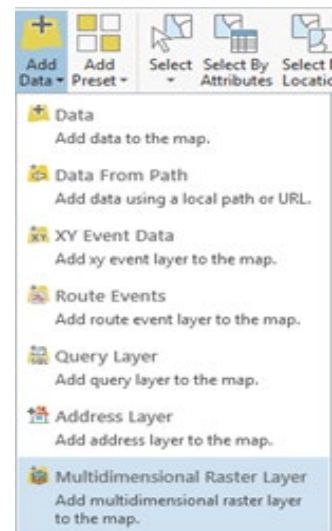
Add Data ▾

Add Preset ▾

Select ▾

Select By Attributes

Select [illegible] Locatio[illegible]

Data
Add data to the map.

Data From Path
Add data using a local path or URL.

XY Event Data
Add xy event layer to the map.

Route Events
Add route event layer to the map.

Query Layer
Add query layer to the map.

Address Layer
Add address layer to the map.

Multidimensional Raster Layer
Add multidimensional raster layer to the map.